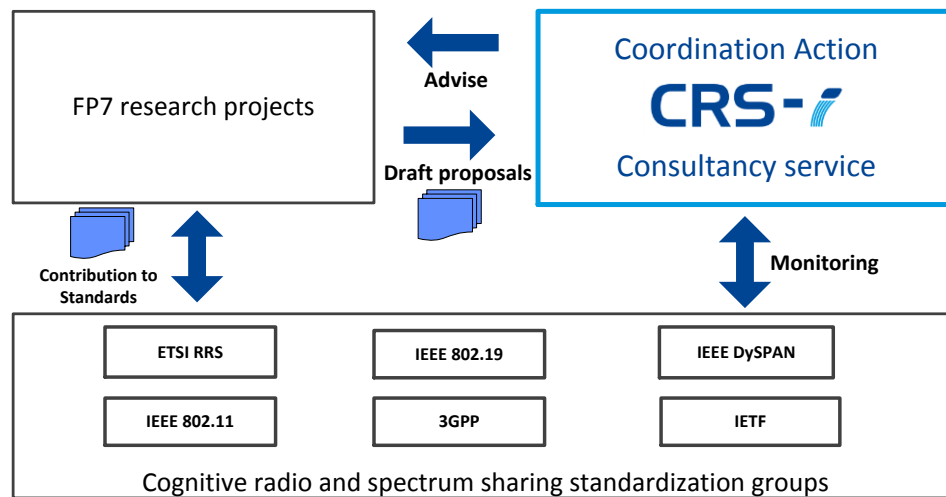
FP7 research projects

Advise

Draft proposals

Coordination Action

CRS-i

Consultancy service

Contribution to Standards

Monitoring

ETSI RRS

IEEE 802.19

IEEE DySPAN

IEEE 802.11

3GPP

IETF

Cognitive radio and spectrum sharing standardization groups